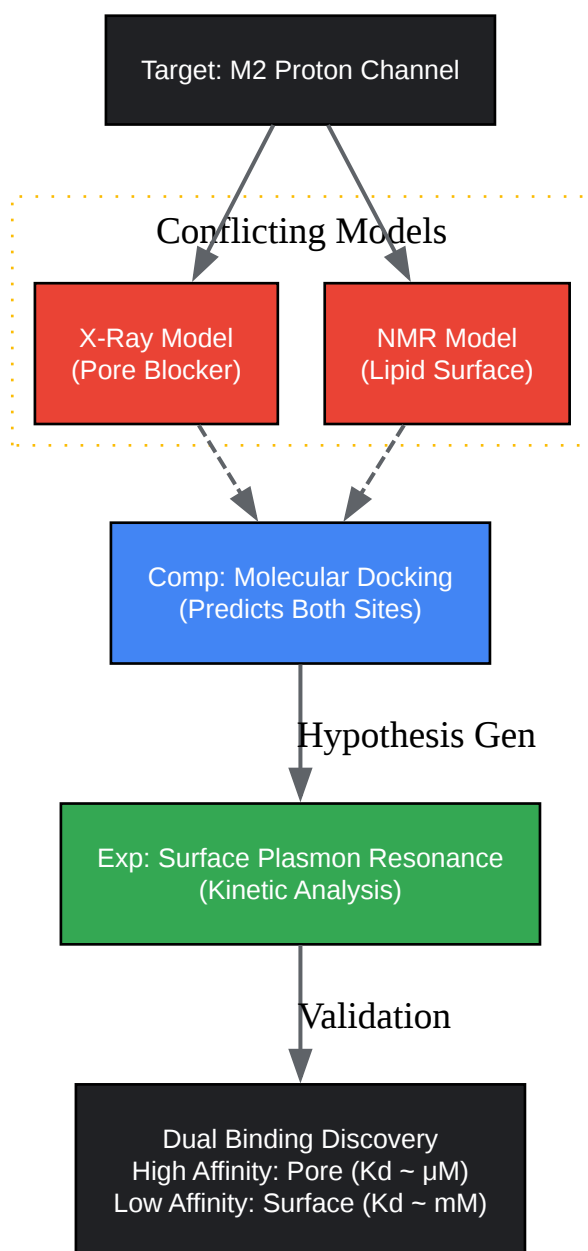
Target: M2 Proton Channel

Conflicting Models

X-Ray Model
(Pore Blocker)

NMR Model
(Lipid Surface)

Comp: Molecular Docking
(Predicts Both Sites)

Hypothesis Gen

Exp: Surface Plasmon Resonance
(Kinetic Analysis)

Validation

Dual Binding Discovery
High Affinity: Pore (Kd ~ μM)
Low Affinity: Surface (Kd ~ mM)